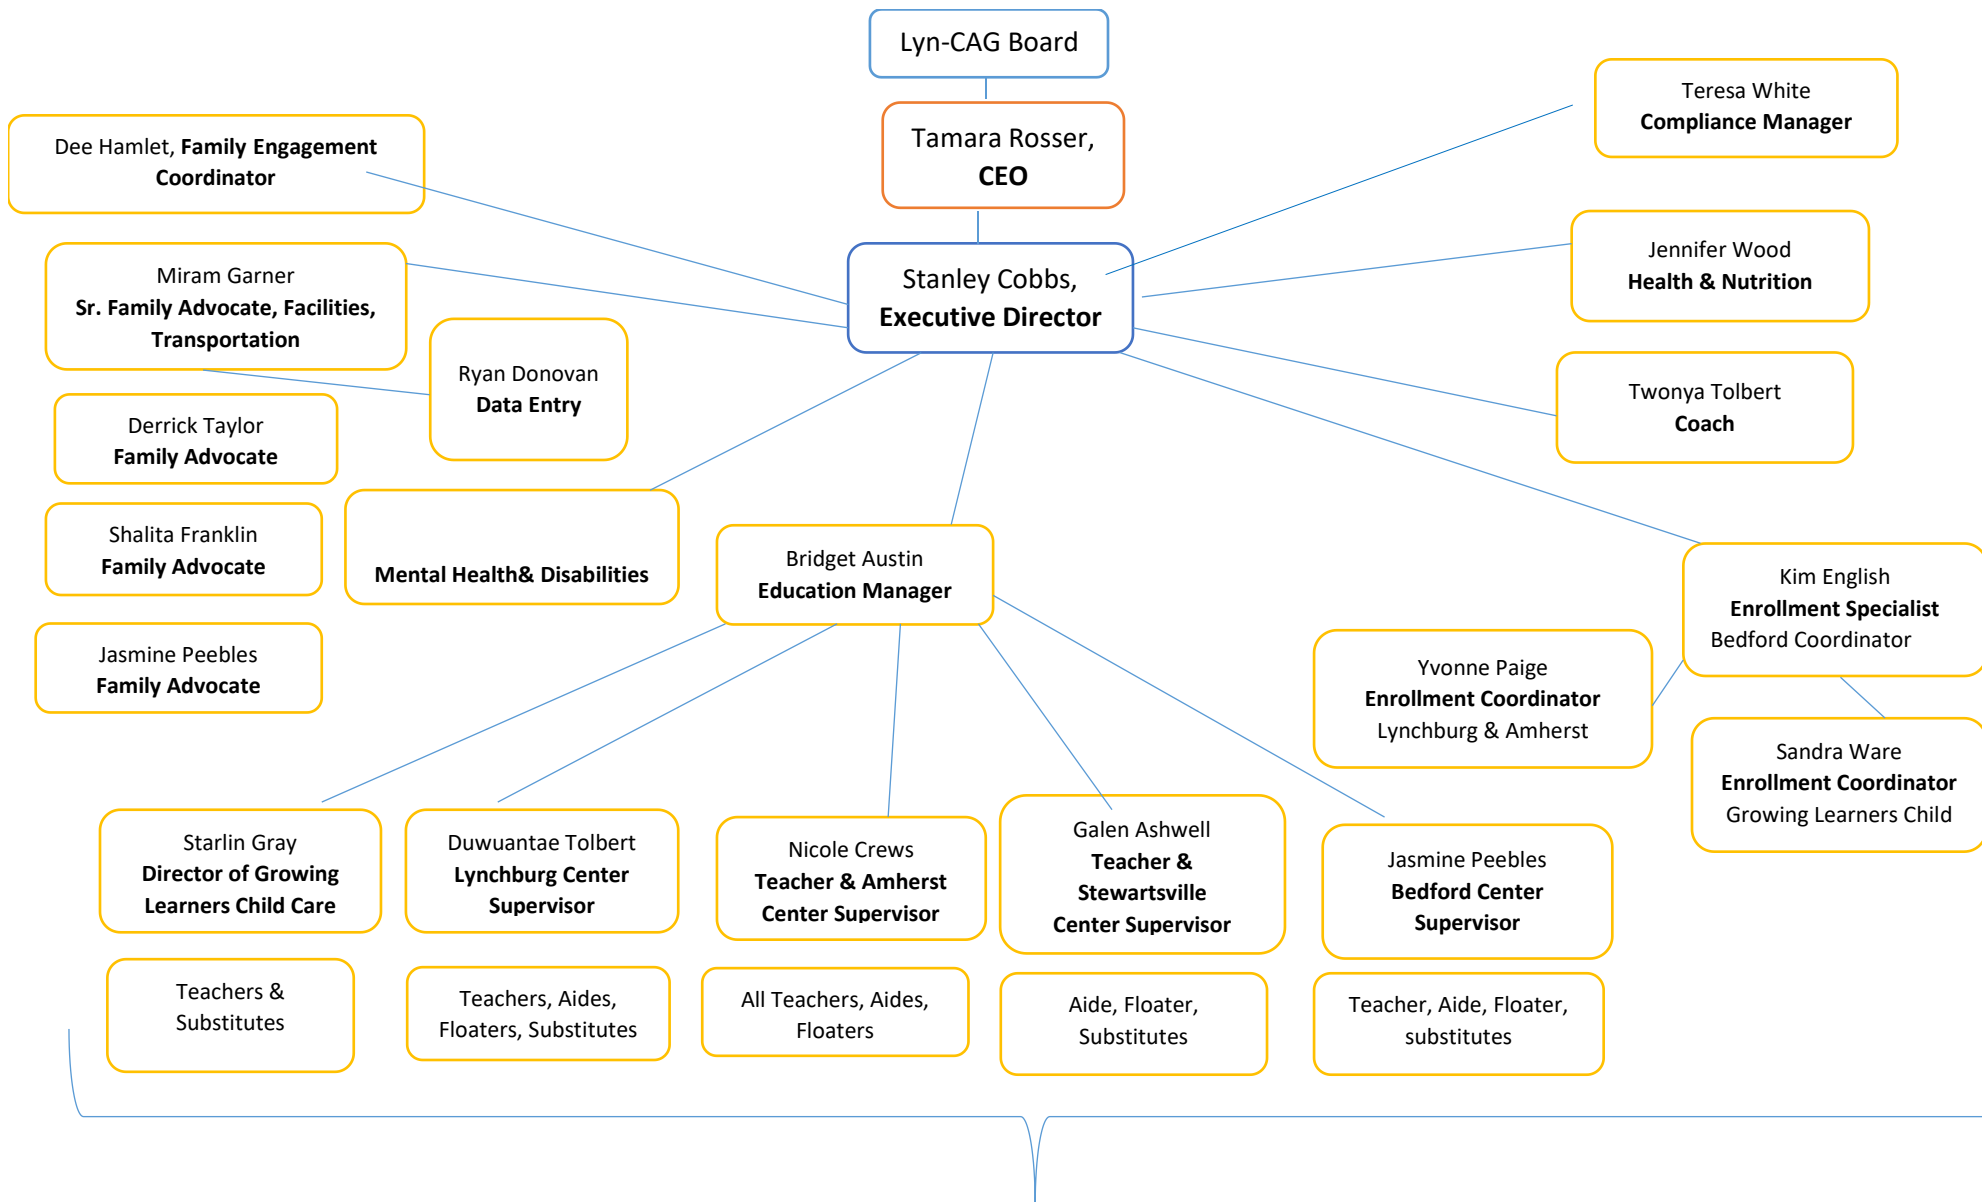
Lyn-CAG Board

Tamara Rosser, CEO

Stanley Cobbs, Executive Director

Dee Hamlet, Family Engagement Coordinator

Miram Garner
Sr. Family Advocate, Facilities, Transportation

Ryan Donovan
Data Entry

Derrick Taylor
Family Advocate

Shalita Franklin
Family Advocate

Jasmine Peebles
Family Advocate

Mental Health& Disabilities

Teresa White
Compliance Manager

Jennifer Wood
Health & Nutrition

Twonya Tolbert
Coach

Kim English
Enrollment Specialist
Bedford Coordinator

Yvonne Paige
Enrollment Coordinator
Lynchburg & Amherst

Sandra Ware
Enrollment Coordinator
Growing Learners Child

Bridget Austin
Education Manager

Starlin Gray
Director of Growing Learners Child Care

Duwuantae Tolbert
Lynchburg Center Supervisor

Nicole Crews
Teacher & Amherst Center Supervisor

Galen Ashwell
Teacher & Stewartsville Center Supervisor

Jasmine Peebles
Bedford Center Supervisor

Teachers & Substitutes

Teachers, Aides, Floaters, Substitutes

All Teachers, Aides, Floaters

Aide, Floater, Substitutes

Teacher, Aide, Floater, substitutes